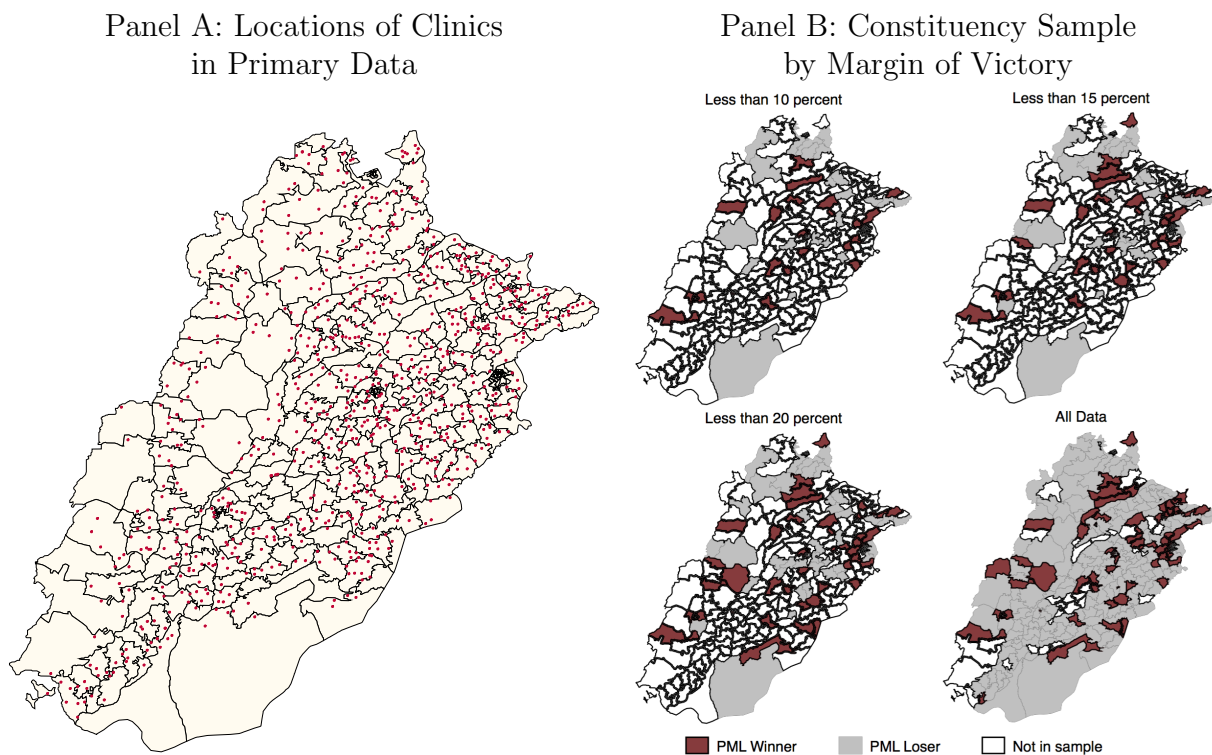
Panel A: Locations of Clinics in Primary Data

Panel B: Constituency Sample by Margin of Victory

Less than 10 percent

Less than 15 percent

Less than 20 percent

All Data

PML Winner

PML Loser

Not in sample